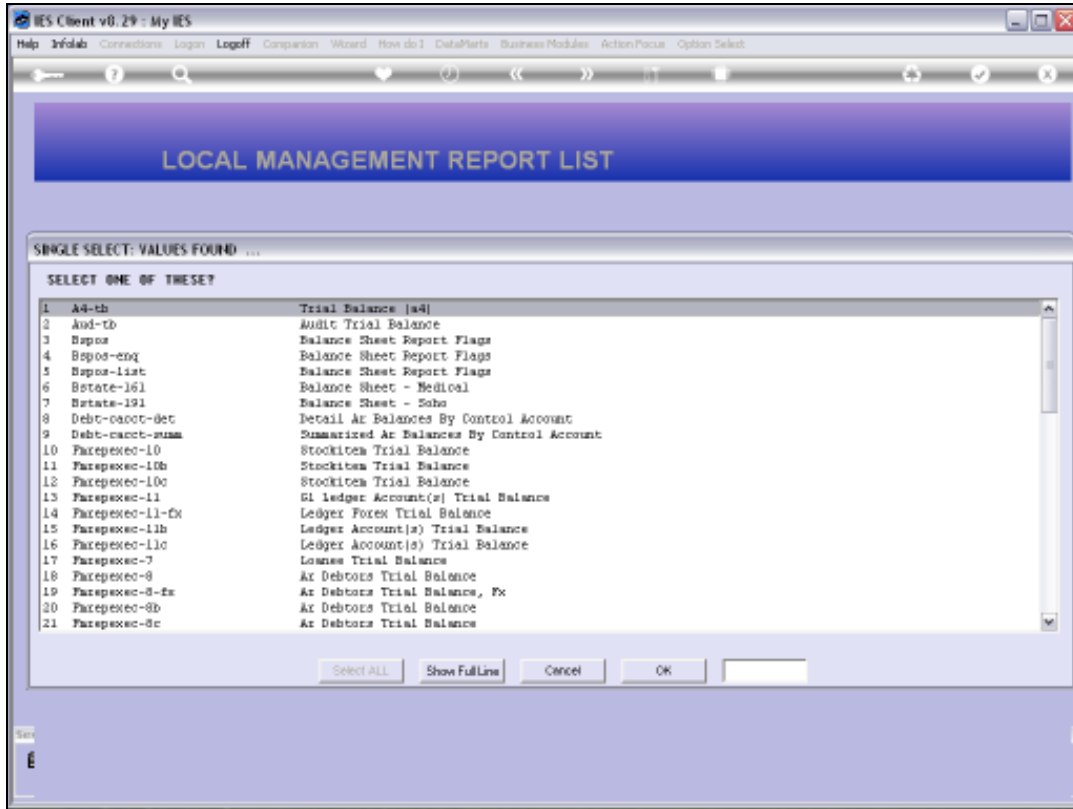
IES Client v8.29 : My IES

Help Infolab Connections Logon Logoff Companion Wizard How do I DataMarts Business Modules Action Focus Option Select

LOCAL MANAGEMENT REPORT LIST

SINGLE SELECT: VALUES FOUND ...

SELECT ONE OF THESE?

| | | |
|---|---|---|
| 1 | A4-tb | Trial Balance (a4) |
| 2 | Aud-tb | Audit Trial Balance |
| 3 | Bspos | Balance Sheet Report Flags |
| 4 | Bspos-enq | Balance Sheet Report Flags |
| 5 | Bspos-list | Balance Sheet Report Flags |
| 6 | Bstate-161 | Balance Sheet - Medical |
| 7 | Bstate-191 | Balance Sheet - Soho |
| 8 | Debt-cacct-det | Detail Ar Balances By Control Account |
| 9 | Debt-cacct-summ | Summarized Ar Balances By Control Account |
| 10 | Farepexec-10 | Stockitem Trial Balance |
| 11 | Farepexec-10b | Stockitem Trial Balance |
| 12 | Farepexec-10c | Stockitem Trial Balance |
| 13 | Farepexec-11 | Gl ledger Account(s) Trial Balance |
| 14 | Farepexec-11-fx | Ledger Forex Trial Balance |
| 15 | Farepexec-11b | Ledger Account(s) Trial Balance |
| 16 | Farepexec-11c | Ledger Account(s) Trial Balance |
| 17 | Farepexec-7 | Loanes Trial Balance |
| 18 | Farepexec-8 | Ar Debtors Trial Balance |
| 19 | Farepexec-8-fx | Ar Debtors Trial Balance, Fx |
| 20 | Farepexec-8b | Ar Debtors Trial Balance |
| 21 | Farepexec-8c | Ar Debtors Trial Balance |

Select ALL Show Full Line Cancel OK